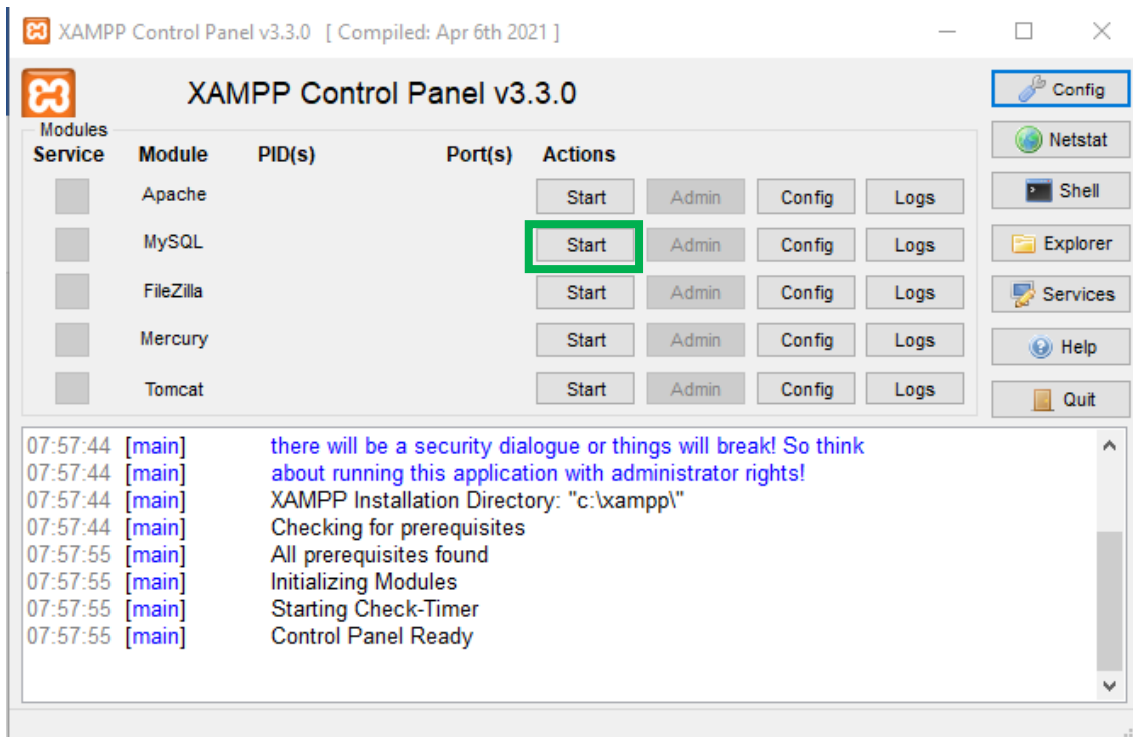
XAMPP Control Panel v3.3.0 [ Compiled: Apr 6th 2021 ]

XAMPP Control Panel v3.3.0

Config
Netstat
Shell
Explorer
Services
Help
Quit

Modules

| Service | Module | PID(s) | Port(s) | Actions | | | |
|---|---|---|---|---|---|---|---|
| | Apache | | | Start | Admin | Config | Logs |
| | MySQL | | | Start | Admin | Config | Logs |
| | FileZilla | | | Start | Admin | Config | Logs |
| | Mercury | | | Start | Admin | Config | Logs |
| | Tomcat | | | Start | Admin | Config | Logs |

07:57:44 [main] there will be a security dialogue or things will break! So think
07:57:44 [main] about running this application with administrator rights!
07:57:44 [main] XAMPP Installation Directory: "c:\xampp\"
07:57:44 [main] Checking for prerequisites
07:57:55 [main] All prerequisites found
07:57:55 [main] Initializing Modules
07:57:55 [main] Starting Check-Timer
07:57:55 [main] Control Panel Ready